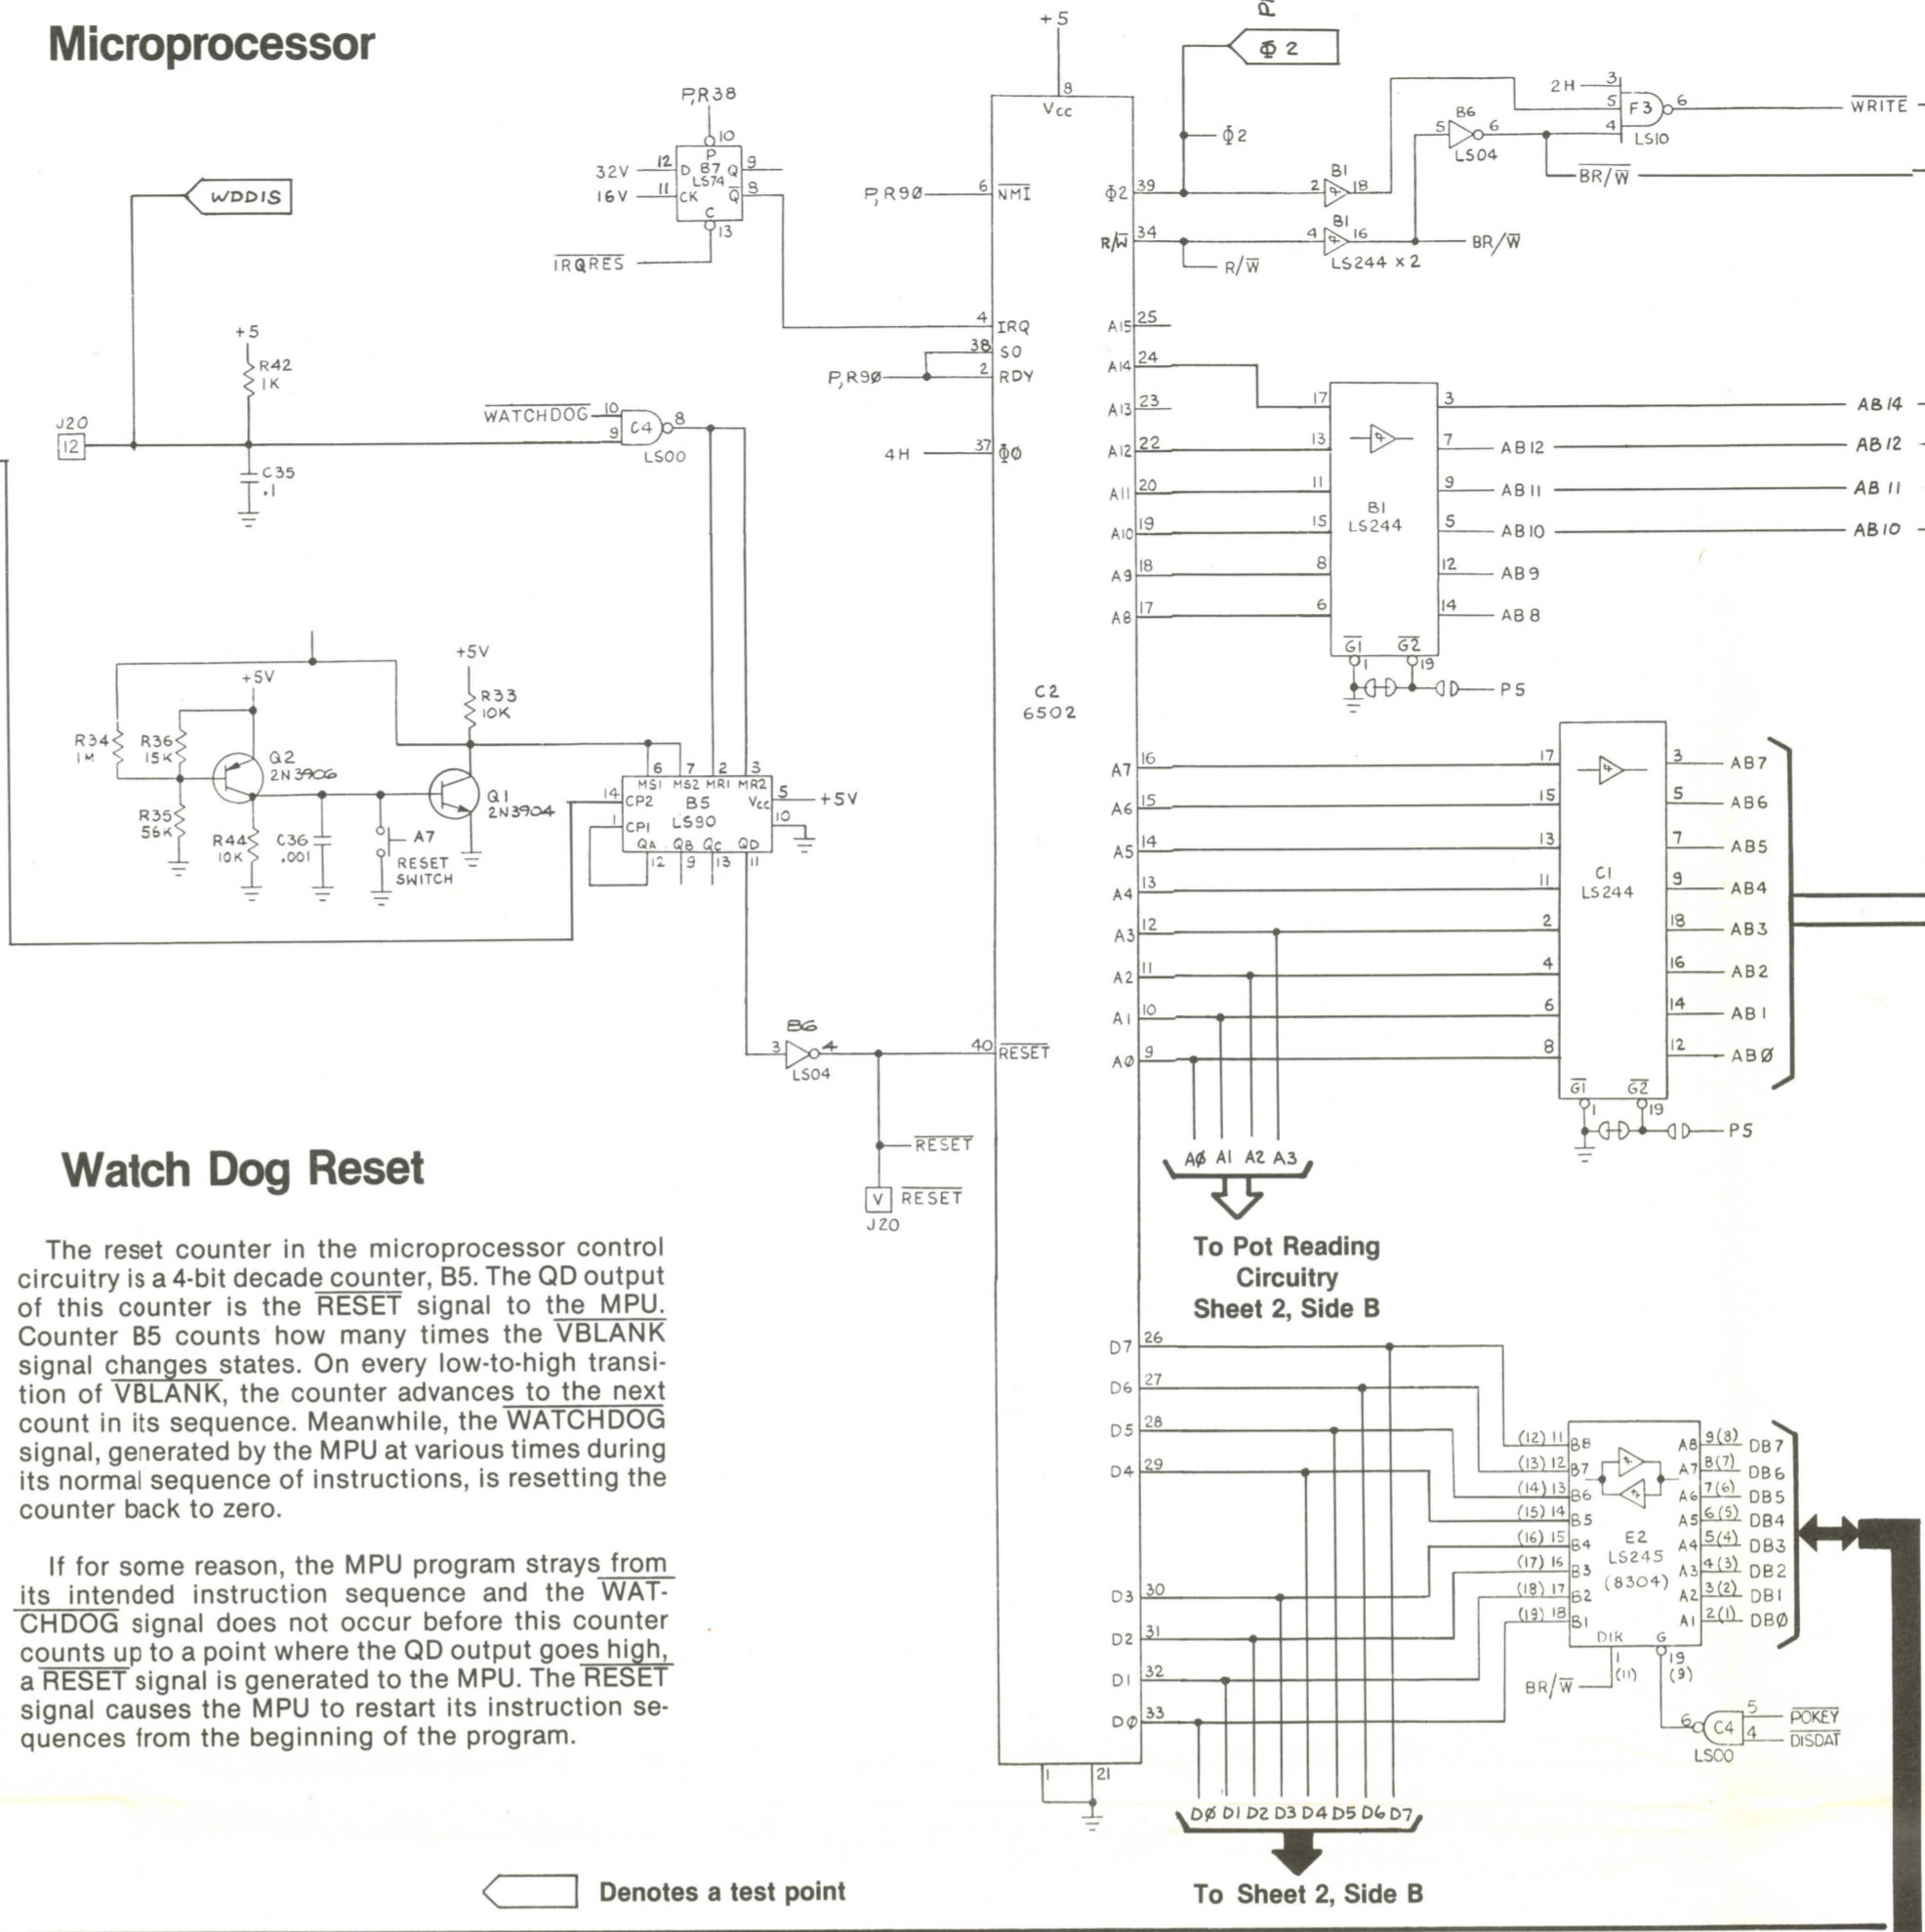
Microprocessor

Watch Dog Reset

The reset counter in the microprocessor control circuitry is a 4-bit decade counter, B5. The QD output of this counter is the $\overline{RESET}$ signal to the MPU. Counter B5 counts how many times the $\overline{VBLANK}$ signal changes states. On every low-to-high transition of $\overline{VBLANK}$, the counter advances to the next count in its sequence. Meanwhile, the $\overline{WATCHDOG}$ signal, generated by the MPU at various times during its normal sequence of instructions, is resetting the counter back to zero.

If for some reason, the MPU program strays from its intended instruction sequence and the $\overline{WATCHDOG}$ signal does not occur before this counter counts up to a point where the QD output goes high, a $\overline{RESET}$ signal is generated to the MPU. The $\overline{RESET}$ signal causes the MPU to restart its instruction sequences from the beginning of the program.

WDDIS
J20
12
+5
R42
1K
C35
.1
$\overline{WATCHDOG}$ 10 9 C4 8 LS00
P,R38 10 P D B7 LS74 Q 9 $\overline{Q}$ 8 CK C 13
32V 12
16V 11
$\overline{IRQRES}$
+5V
R33 10K
+5V
R34 1M
R36 15K
R35 56K
Q2 2N3906
R44 10K
C36 .001
A7 RESET SWITCH
Q1 2N3904
14 CP2 1 CP1 MS1 MS2 MR1 MR2 6 7 2 3 B5 LS90 Vcc 5 +5V 10 QA QB QC QD 12 9 13 11
B6 3 4 LS04
$\overline{RESET}$
V J20 $\overline{RESET}$
+5
8 Vcc
P,R90 6 $\overline{NMI}$
4 IRQ
38 SO
P,R90 2 RDY
4H 37 Φ0
40 $\overline{RESET}$
C2 6502
1 21
Φ2
Φ2 39
R/$\overline{W}$ 34
R/$\overline{W}$
2 B1 18
4 B1 16 LS244 x 2
BR/$\overline{W}$
2H 3 5 F3 6 4 LS10
5 B6 6 LS04
$\overline{WRITE}$
$\overline{BR/W}$
A15 25
A14 24
A13 23
A12 22
A11 20
A10 19
A9 18
A8 17
17 13 11 15 8 6
B1 LS244
3 7 9 5 12 14
AB12 AB11 AB10 AB9 AB8
AB14 AB12 AB11 AB10
$\overline{G1}$ $\overline{G2}$ 1 19 P5
A7 16 A6 15 A5 14 A4 13 A3 12 A2 11 A1 10 A0 9
17 15 13 11 2 4 6 8
C1 LS244
3 5 7 9 18 16 14 12
AB7 AB6 AB5 AB4 AB3 AB2 AB1 AB0
$\overline{G1}$ $\overline{G2}$ 1 19 P5
A0 A1 A2 A3
To Pot Reading Circuitry Sheet 2, Side B
D7 26 D6 27 D5 28 D4 29 D3 30 D2 31 D1 32 D0 33
(12) 11 B8 (13) 12 B7 (14) 13 B6 (15) 14 B5 (16) 15 B4 (17) 16 B3 (18) 17 B2 (19) 18 B1
E2 LS245 (8304)
A8 9(8) DB7 A7 8(7) DB6 A6 7(6) DB5 A5 6(5) DB4 A4 5(4) DB3 A3 4(3) DB2 A2 3(2) DB1 A1 2(1) DB0
DIR 1 (11) G 19 (9)
BR/$\overline{W}$
6 C4 5 4 LS00 $\overline{POKEY}$ $\overline{DISDAT}$
D0 D1 D2 D3 D4 D5 D6 D7
To Sheet 2, Side B
Denotes a test point